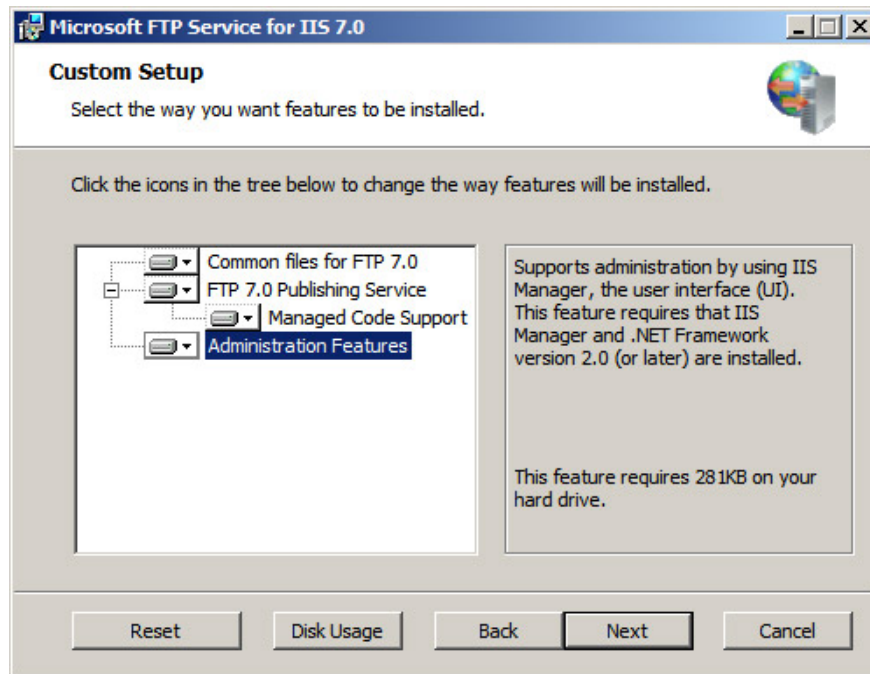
Microsoft FTP Service for IIS 7.0

Custom Setup

Select the way you want features to be installed.

Click the icons in the tree below to change the way features will be installed.

Common files for FTP 7.0
FTP 7.0 Publishing Service
Managed Code Support
Administration Features

Supports administration by using IIS Manager, the user interface (UI). This feature requires that IIS Manager and .NET Framework version 2.0 (or later) are installed.

This feature requires 281KB on your hard drive.

Reset Disk Usage Back Next Cancel